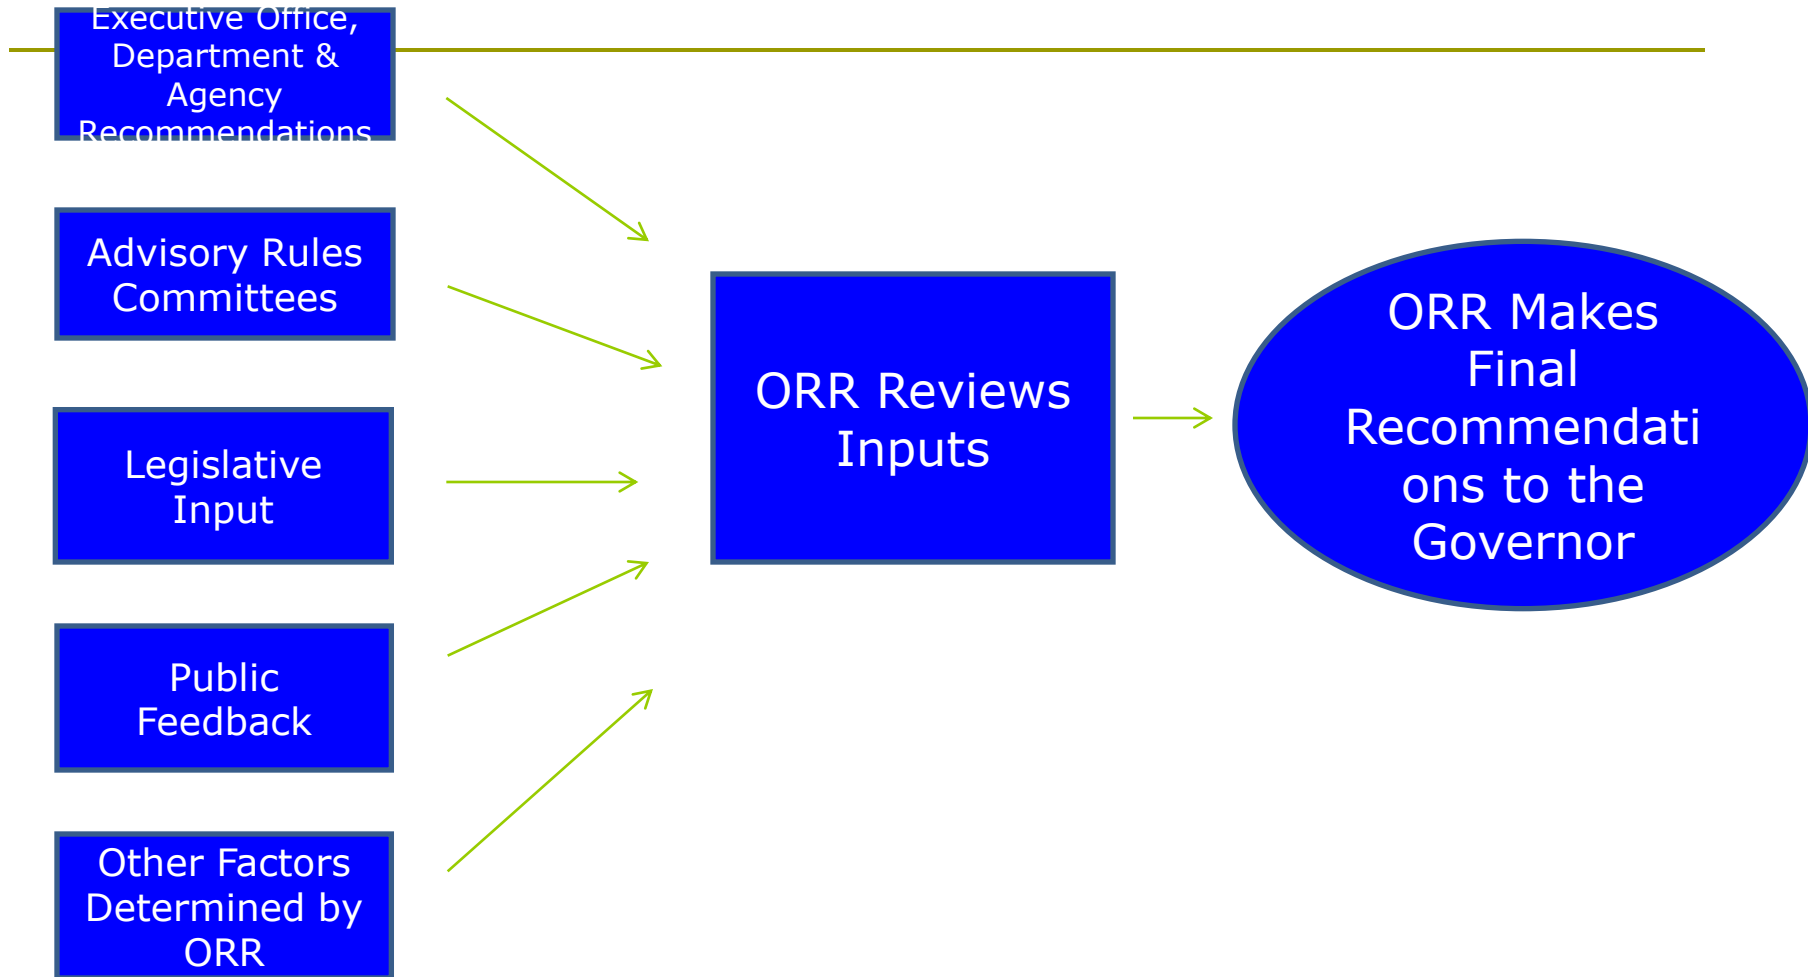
Executive Office, Department & Agency Recommendations

Advisory Rules Committees

Legislative Input

Public Feedback

Other Factors Determined by ORR

ORR Reviews Inputs

ORR Makes Final Recommendations to the Governor